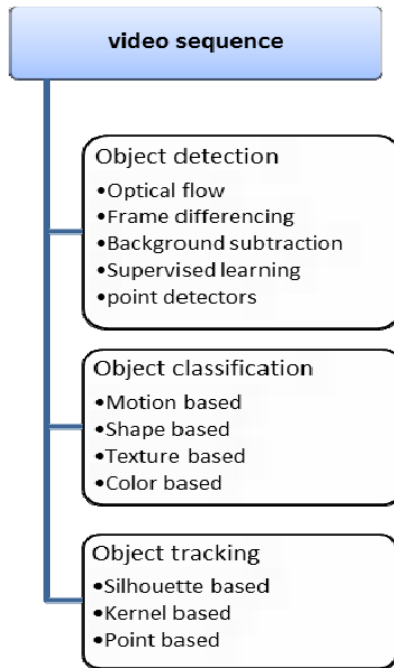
video sequence

Object detection
•Optical flow
•Frame differencing
•Background subtraction
•Supervised learning
•point detectors

Object classification
•Motion based
•Shape based
•Texture based
•Color based

Object tracking
•Silhouette based
•Kernel based
•Point based